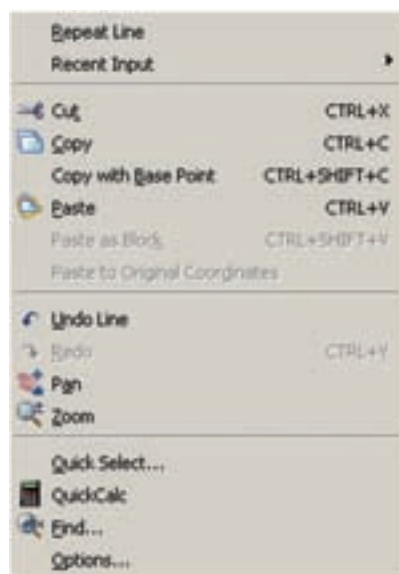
Repeat Line
Recent Input

Cut CTRL+X
Copy CTRL+C
Copy with Base Point CTRL+SHIFT+C
Paste CTRL+V
Paste as Block CTRL+SHIFT+V
Paste to Original Coordinates

Undo Line
Redo CTRL+Y
Pan
Zoom

Quick Select...
QuickCalc
Find...
Options...